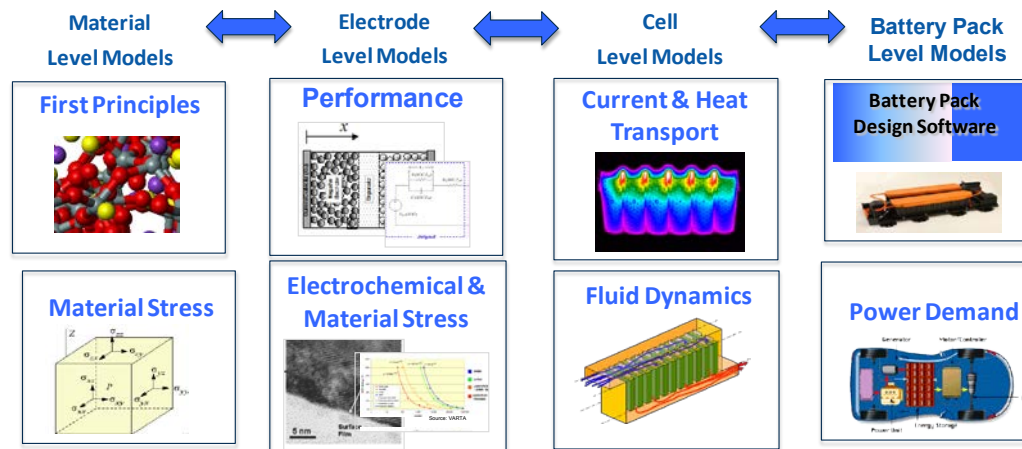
Material Level Models

Electrode Level Models

Cell Level Models

Battery Pack Level Models

First Principles

Performance

$x$

Current & Heat Transport

Battery Pack Design Software

Material Stress

$z$

$\sigma_{zz}$

$\sigma_{zx}$

$\sigma_{zy}$

$P$

$\sigma_{xz}$

$\sigma_{xx}$

$\sigma_{xy}$

$\sigma_{yz}$

$\sigma_{yx}$

$\sigma_{yy}$

Electrochemical & Material Stress

5 nm

Surface Film

Source: VARTA

Fluid Dynamics

Power Demand

Generator

Motor/Controller

Energy Storage

Power Unit